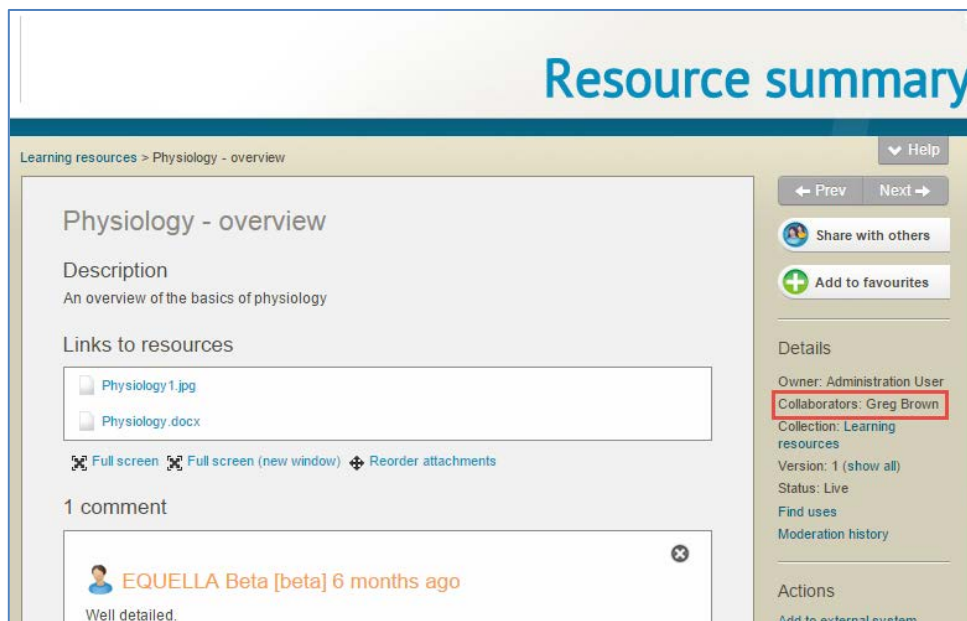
Resource summary

Learning resources > Physiology - overview

Help

Prev Next

Share with others

Add to favourites

Physiology - overview

Description
An overview of the basics of physiology

Links to resources

Physiology1.jpg

Physiology.docx

Full screen Full screen (new window) Reorder attachments

1 comment

EQUELLA Beta [beta] 6 months ago

Well detailed.

Details

Owner: Administration User
Collaborators: Greg Brown
Collection: Learning resources
Version: 1 (show all)
Status: Live
Find uses
Moderation history

Actions

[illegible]